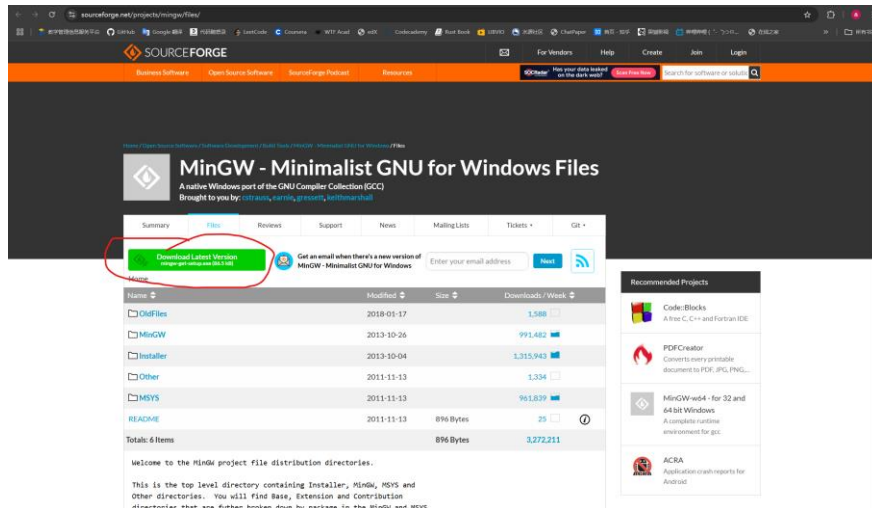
sourceforge.net/projects/mingw/files/

GitHub Google翻译 LeetCode Coursera WTF Acad edX Codecademy Rust Book ChatPaper

SOURCEFORGE

For Vendors Help Create Join Login

Business Software Open Source Software SourceForge Podcast Resources

Has your data leaked on the dark web? Scan Free Now

Search for software or solutio

Home / Open Source Software / Software Development / Build Tools / MinGW - Minimalist GNU for Windows / Files

MinGW - Minimalist GNU for Windows Files

A native Windows port of the GNU Compiler Collection (GCC)

Brought to you by: cstrauss, earnie, gressett, keithmarshall

Summary Files Reviews Support News Mailing Lists Tickets Git

Download Latest Version
mingw-get-setup.exe (86.5 kB)

Get an email when there's a new version of MinGW - Minimalist GNU for Windows

Enter your email address

Next

Home

| Name | Modified | Size | Downloads / Week |
|---|---|---|---|
| OldFiles | 2018-01-17 | | 1,588 |
| MinGW | 2013-10-26 | | 991,482 |
| Installer | 2013-10-04 | | 1,315,943 |
| Other | 2011-11-13 | | 1,334 |
| MSYS | 2011-11-13 | | 961,839 |
| README | 2011-11-13 | 896 Bytes | 25 |
| Totals: 6 Items | | 896 Bytes | 3,272,211 |

Welcome to the MinGW project file distribution directories.

This is the top level directory containing Installer, MinGW, MSYS and Other directories. You will find Base, Extension and Contribution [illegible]

Recommended Projects

Code::Blocks
A free C, C++ and Fortran IDE

PDFCreator
Converts every printable document to PDF, JPG, PNG,...

MinGW-w64 - for 32 and 64 bit Windows
A complete runtime environment for gcc

ACRA
Application crash reports for Android